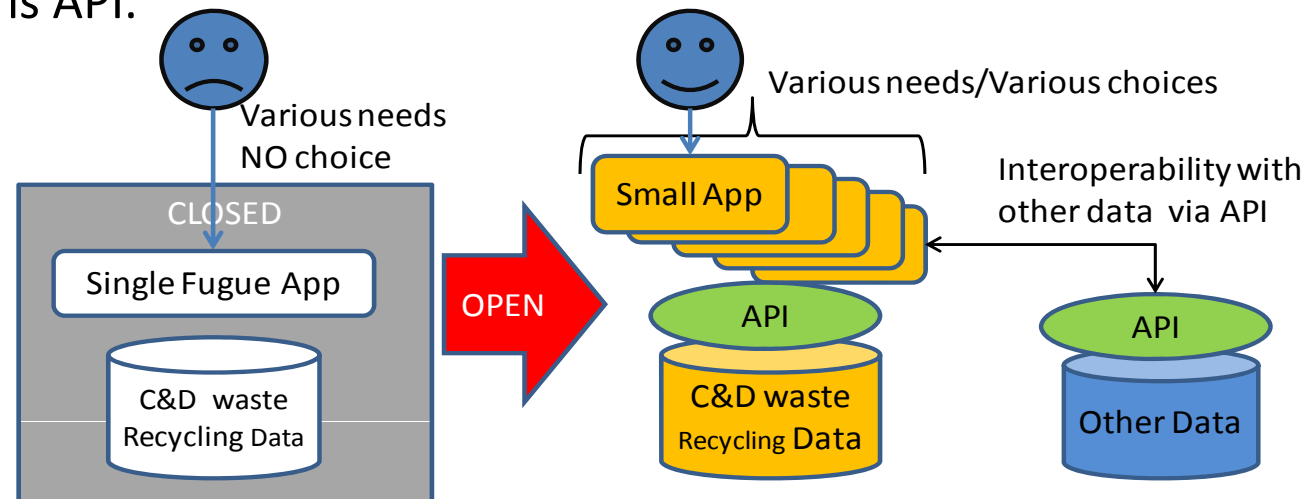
is API.

Various needs NO choice

CLOSED

Single Fugue App

C&D waste Recycling Data

OPEN

Various needs/Various choices

Small App

Interoperability with other data via API

API

C&D waste Recycling Data

API

Other Data